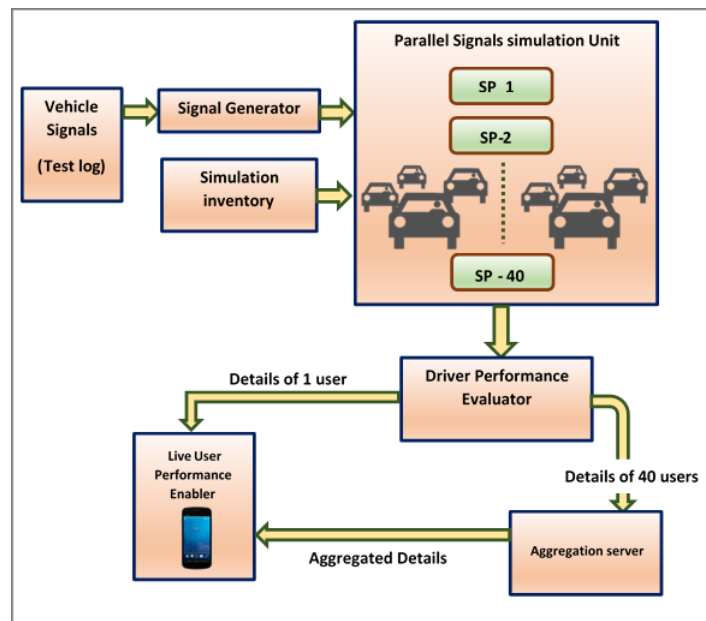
Vehicle Signals (Test log)

Signal Generator

Simulation inventory

Parallel Signals simulation Unit

SP 1

SP-2

SP - 40

Driver Performance Evaluator

Details of 1 user

Live User Performance Enabler

Details of 40 users

Aggregation server

Aggregated Details